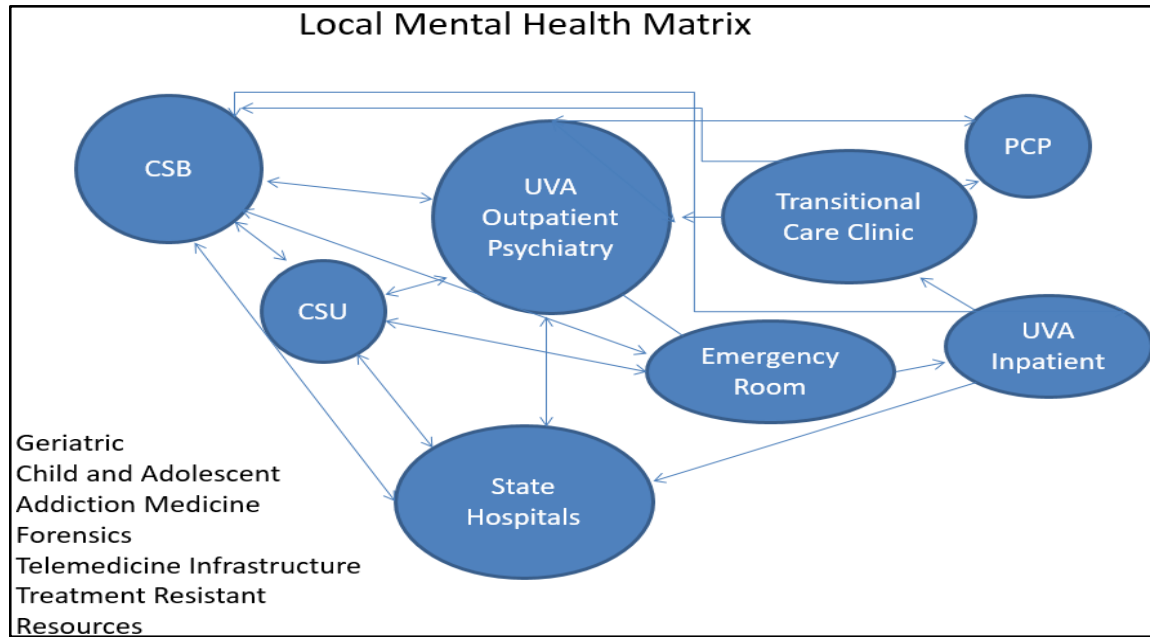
Local Mental Health Matrix

CSB

UVA Outpatient Psychiatry

PCP

Transitional Care Clinic

CSU

Emergency Room

UVA Inpatient

State Hospitals

Geriatric
Child and Adolescent
Addiction Medicine
Forensics
Telemedicine Infrastructure
Treatment Resistant
Resources